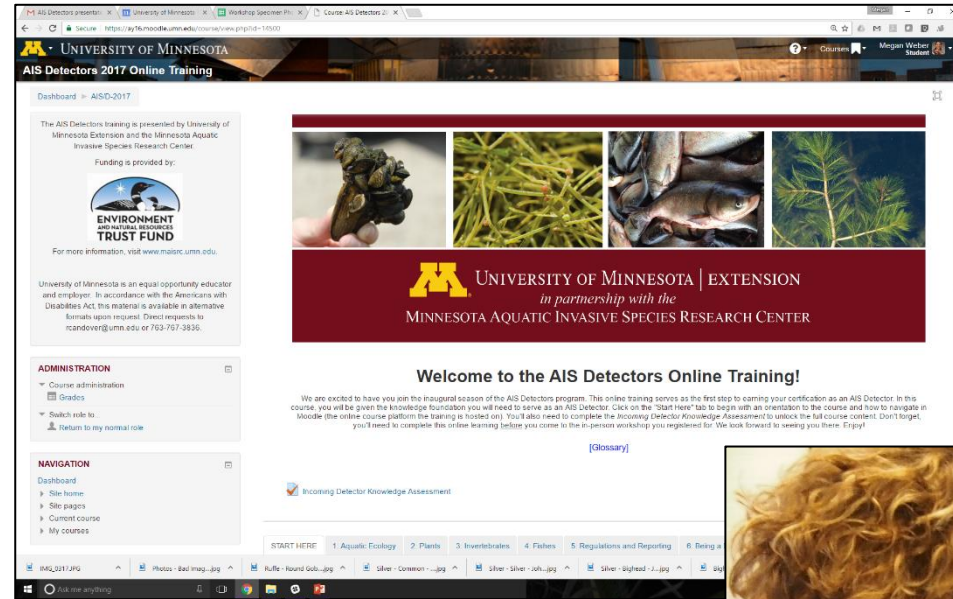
AIS Detectors presentati × | University of Minnesota × | Workshop Specimen Phi × | Course: AIS Detectors 20 ×

Secure | https://ay16.moodle.umn.edu/course/view.php?id=14500

UNIVERSITY OF MINNESOTA

AIS Detectors 2017 Online Training

Courses

Megan Weber Student

Dashboard ► AIS/D-2017

The AIS Detectors training is presented by University of Minnesota Extension and the Minnesota Aquatic Invasive Species Research Center.

Funding is provided by:

ENVIRONMENT AND NATURAL RESOURCES TRUST FUND

For more information, visit www.maisrc.umn.edu.

University of Minnesota is an equal opportunity educator and employer. In accordance with the Americans with Disabilities Act, this material is available in alternative formats upon request. Direct requests to rcandover@umn.edu or 763-767-3836.

ADMINISTRATION

Course administration

Grades

Switch role to...

Return to my normal role

NAVIGATION

Dashboard

Site home

Site pages

Current course

My courses

UNIVERSITY OF MINNESOTA | EXTENSION

in partnership with the

MINNESOTA AQUATIC INVASIVE SPECIES RESEARCH CENTER

Welcome to the AIS Detectors Online Training!

We are excited to have you join the inaugural season of the AIS Detectors program. This online training serves as the first step to earning your certification as an AIS Detector. In this course, you will be given the knowledge foundation you will need to serve as an AIS Detector. Click on the "Start Here" tab to begin with an orientation to the course and how to navigate in Moodle (the online course platform the training is hosted on). You'll also need to complete the Incoming Detector Knowledge Assessment to unlock the full course content. Don't forget, you'll need to complete this online learning before you come to the in-person workshop you registered for. We look forward to seeing you there. Enjoy!

[Glossary]

Incoming Detector Knowledge Assessment

START HERE | 1 Aquatic Ecology | 2 Plants | 3 Invertebrates | 4 Fishes | 5 Regulations and Reporting | 6 Being a

IMG_0317.JPG | Photos - Bad imag....jpg | Ruffe - Round Gob....jpg | Silver - Common - ....jpg | Silver - Silver - Joh....jpg | Silver - Bighead - J....jpg | Big

Ask me anything